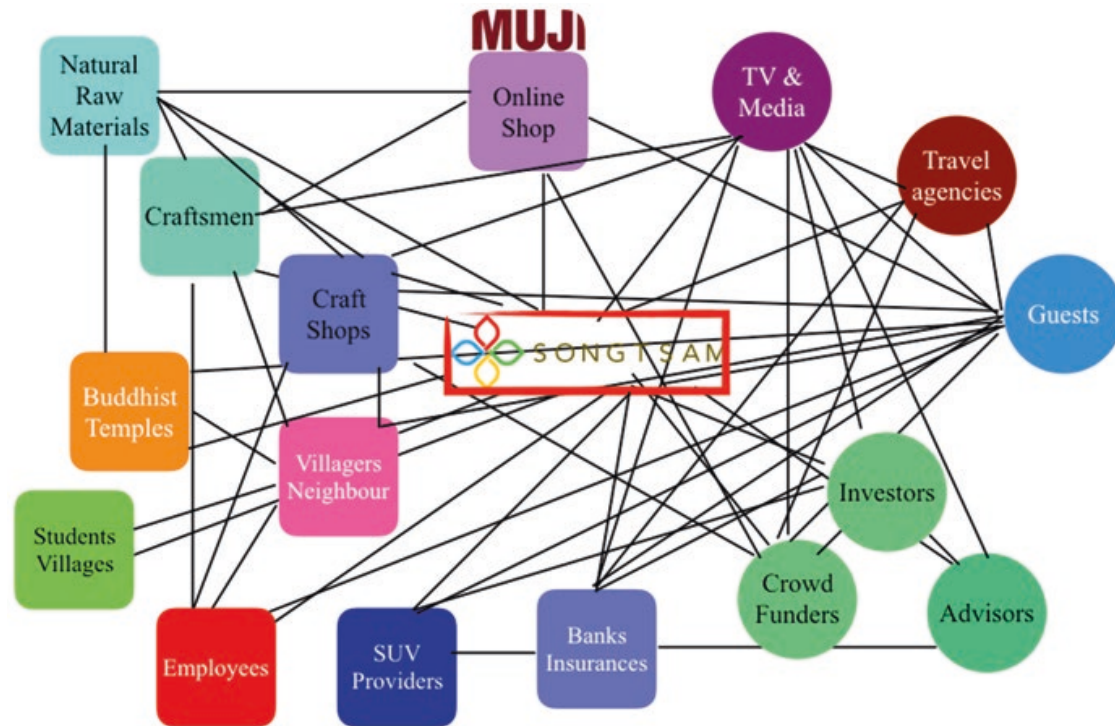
MUJI

Natural Raw Materials

Online Shop

TV & Media

Travel agencies

Craftsmen

Craft Shops

SONGTSAM

Guests

Buddhist Temples

Villagers Neighbour

Investors

Students Villages

Crowd Funders

Advisors

Employees

SUV Providers

Banks Insurances